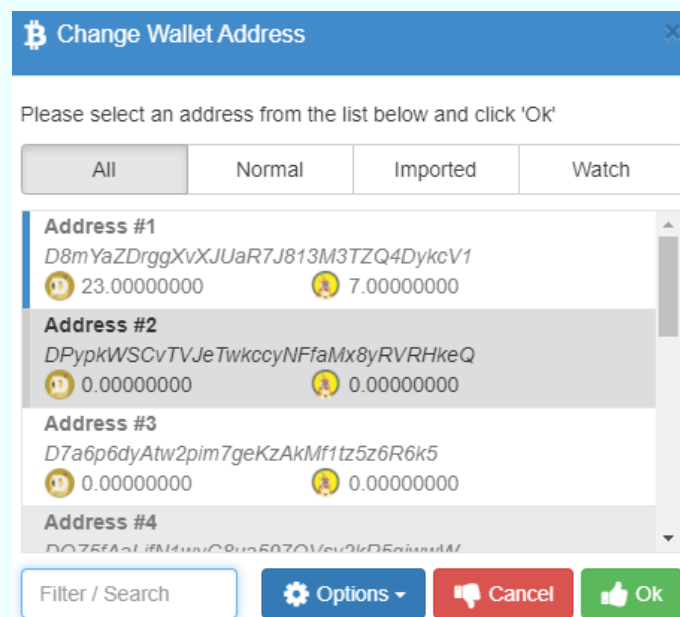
Change Wallet Address

Please select an address from the list below and click 'Ok'

All | Normal | Imported | Watch

Address #1
D8mYaZDrggXvXJUaR7J813M3TZQ4DykcV1
23.00000000 7.00000000

Address #2
DPypkWSCvTVJeTwkccyNFfaMx8yRVRHkeQ
0.00000000 0.00000000

Address #3
D7a6p6dyAtw2pim7geKzAkMf1tz5z6R6k5
0.00000000 0.00000000

Address #4
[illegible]

Filter / Search
Options
Cancel
Ok